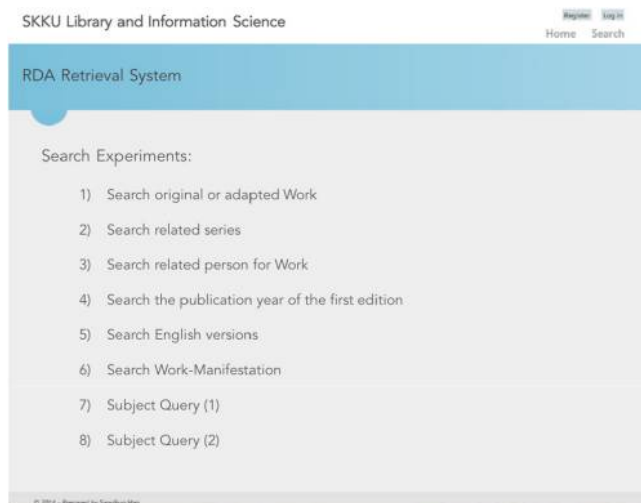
SKKU Library and Information Science

Register Log in

Home Search

RDA Retrieval System

Search Experiments:

1) Search original or adapted Work

2) Search related series

3) Search related person for Work

4) Search the publication year of the first edition

5) Search English versions

6) Search Work-Manifestation

7) Subject Query (1)

8) Subject Query (2)

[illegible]